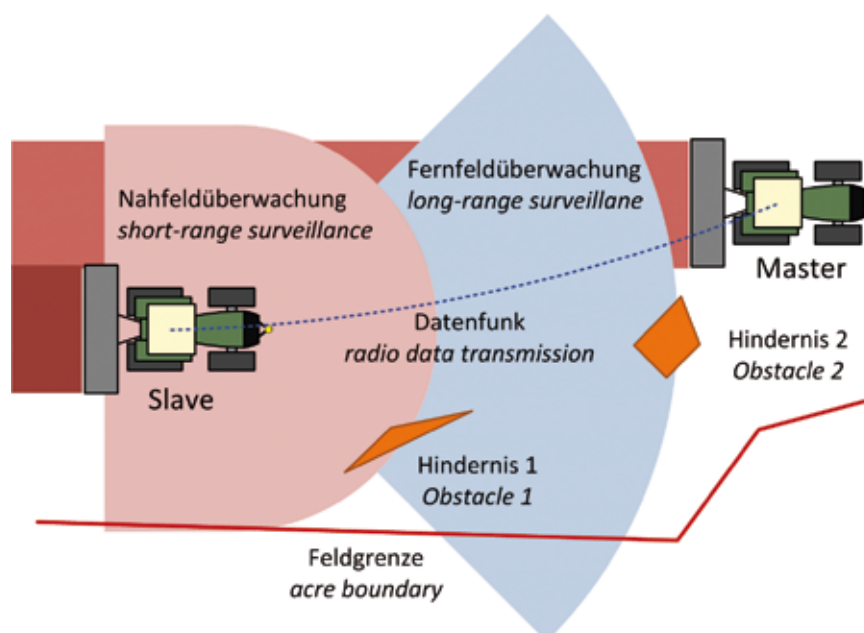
Fernfeldüberwachung
long-range surveillane

Nahfeldüberwachung
short-range surveillance

Master

Datenfunk
radio data transmission

Hindernis 2
Obstacle 2

Slave

Hindernis 1
Obstacle 1

Feldgrenze
acre boundary